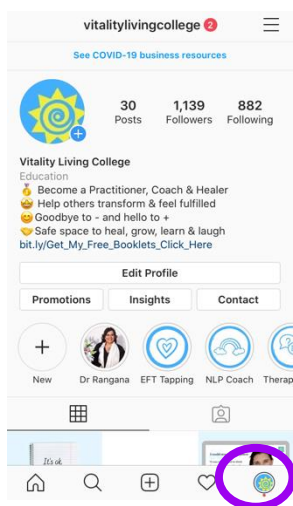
vitalitylivingcollege 2

See COVID-19 business resources

30 Posts
1,139 Followers
882 Following

Vitality Living College
Education
🏅 Become a Practitioner, Coach & Healer
🤩 Help others transform & feel fulfilled
😊 Goodbye to - and hello to +
🤝 Safe space to heal, grow, learn & laugh
bit.ly/Get_My_Free_Booklets_Click_Here

Edit Profile

Promotions
Insights
Contact

New
Dr Rangana
EFT Tapping
NLP Coach
Therap

It's ok